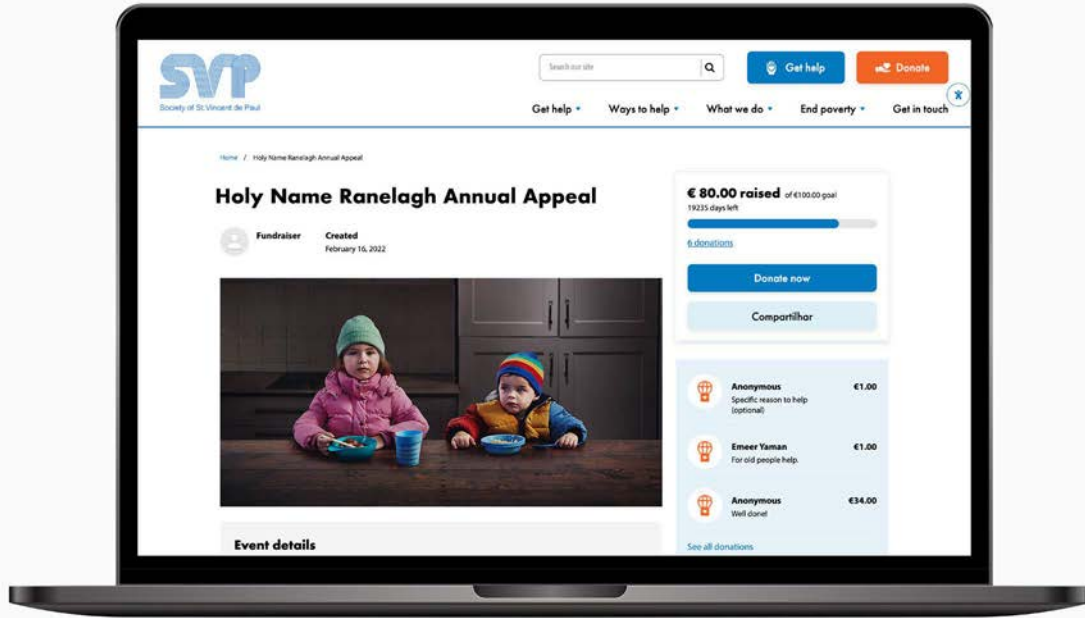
SVP
Society of St.Vincent de Paul

Search our site

Get help

Donate

Get help ▾ Ways to help ▾ What we do ▾ End poverty ▾ Get in touch

Home / Holy Name Ranelagh Annual Appeal

Holy Name Ranelagh Annual Appeal

Fundraiser

Created
February 16, 2022

€ 80.00 raised of €100.00 goal
19235 days left

6 donations

Donate now

Compartilhar

Anonymous
Specific reason to help (optional)
€1.00

Emeer Yaman
For old people help.
€1.00

Anonymous
Well done!
€34.00

See all donations

Event details